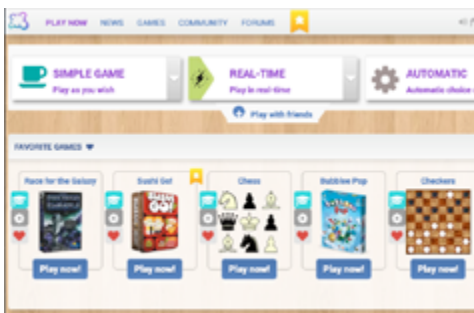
PLAY NOW NEWS GAMES COMMUNITY FORUMS

SIMPLE GAME
Play as you wish

REAL-TIME
Play in real-time

AUTOMATIC
Automatic choice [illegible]

Play with friends

FAVORITE GAMES

Race for the Galaxy
Play now!

Sushi Go!
Play now!

Chess
Play now!

Bubblee Pop
Play now!

Checkers
Play now!